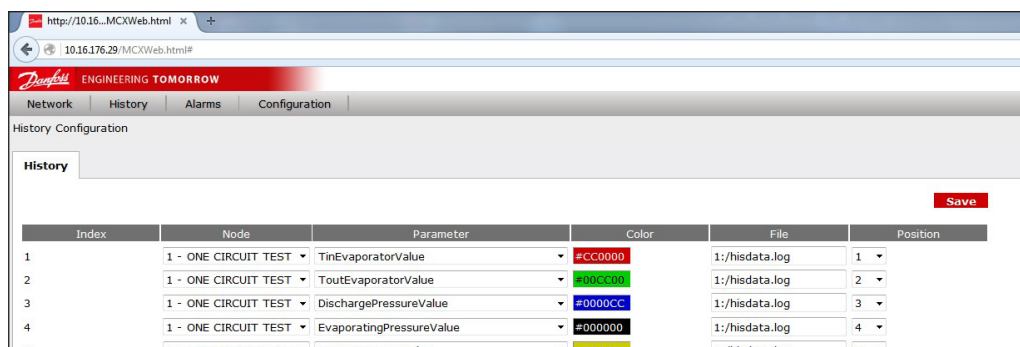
http://10.16...MCXWeb.html ×

10.16.176.29/MCXWeb.html#

Danfoss ENGINEERING TOMORROW

Network | History | Alarms | Configuration

History Configuration

History

Save

| Index | Node | Parameter | Color | File | Position |
|---|---|---|---|---|---|
| 1 | 1 - ONE CIRCUIT TEST | TinEvaporatorValue | #CC0000 | 1:/hisdata.log | 1 |
| 2 | 1 - ONE CIRCUIT TEST | ToutEvaporatorValue | #00CC00 | 1:/hisdata.log | 2 |
| 3 | 1 - ONE CIRCUIT TEST | DischargePressureValue | #0000CC | 1:/hisdata.log | 3 |
| 4 | 1 - ONE CIRCUIT TEST | EvaporatingPressureValue | #000000 | 1:/hisdata.log | 4 |